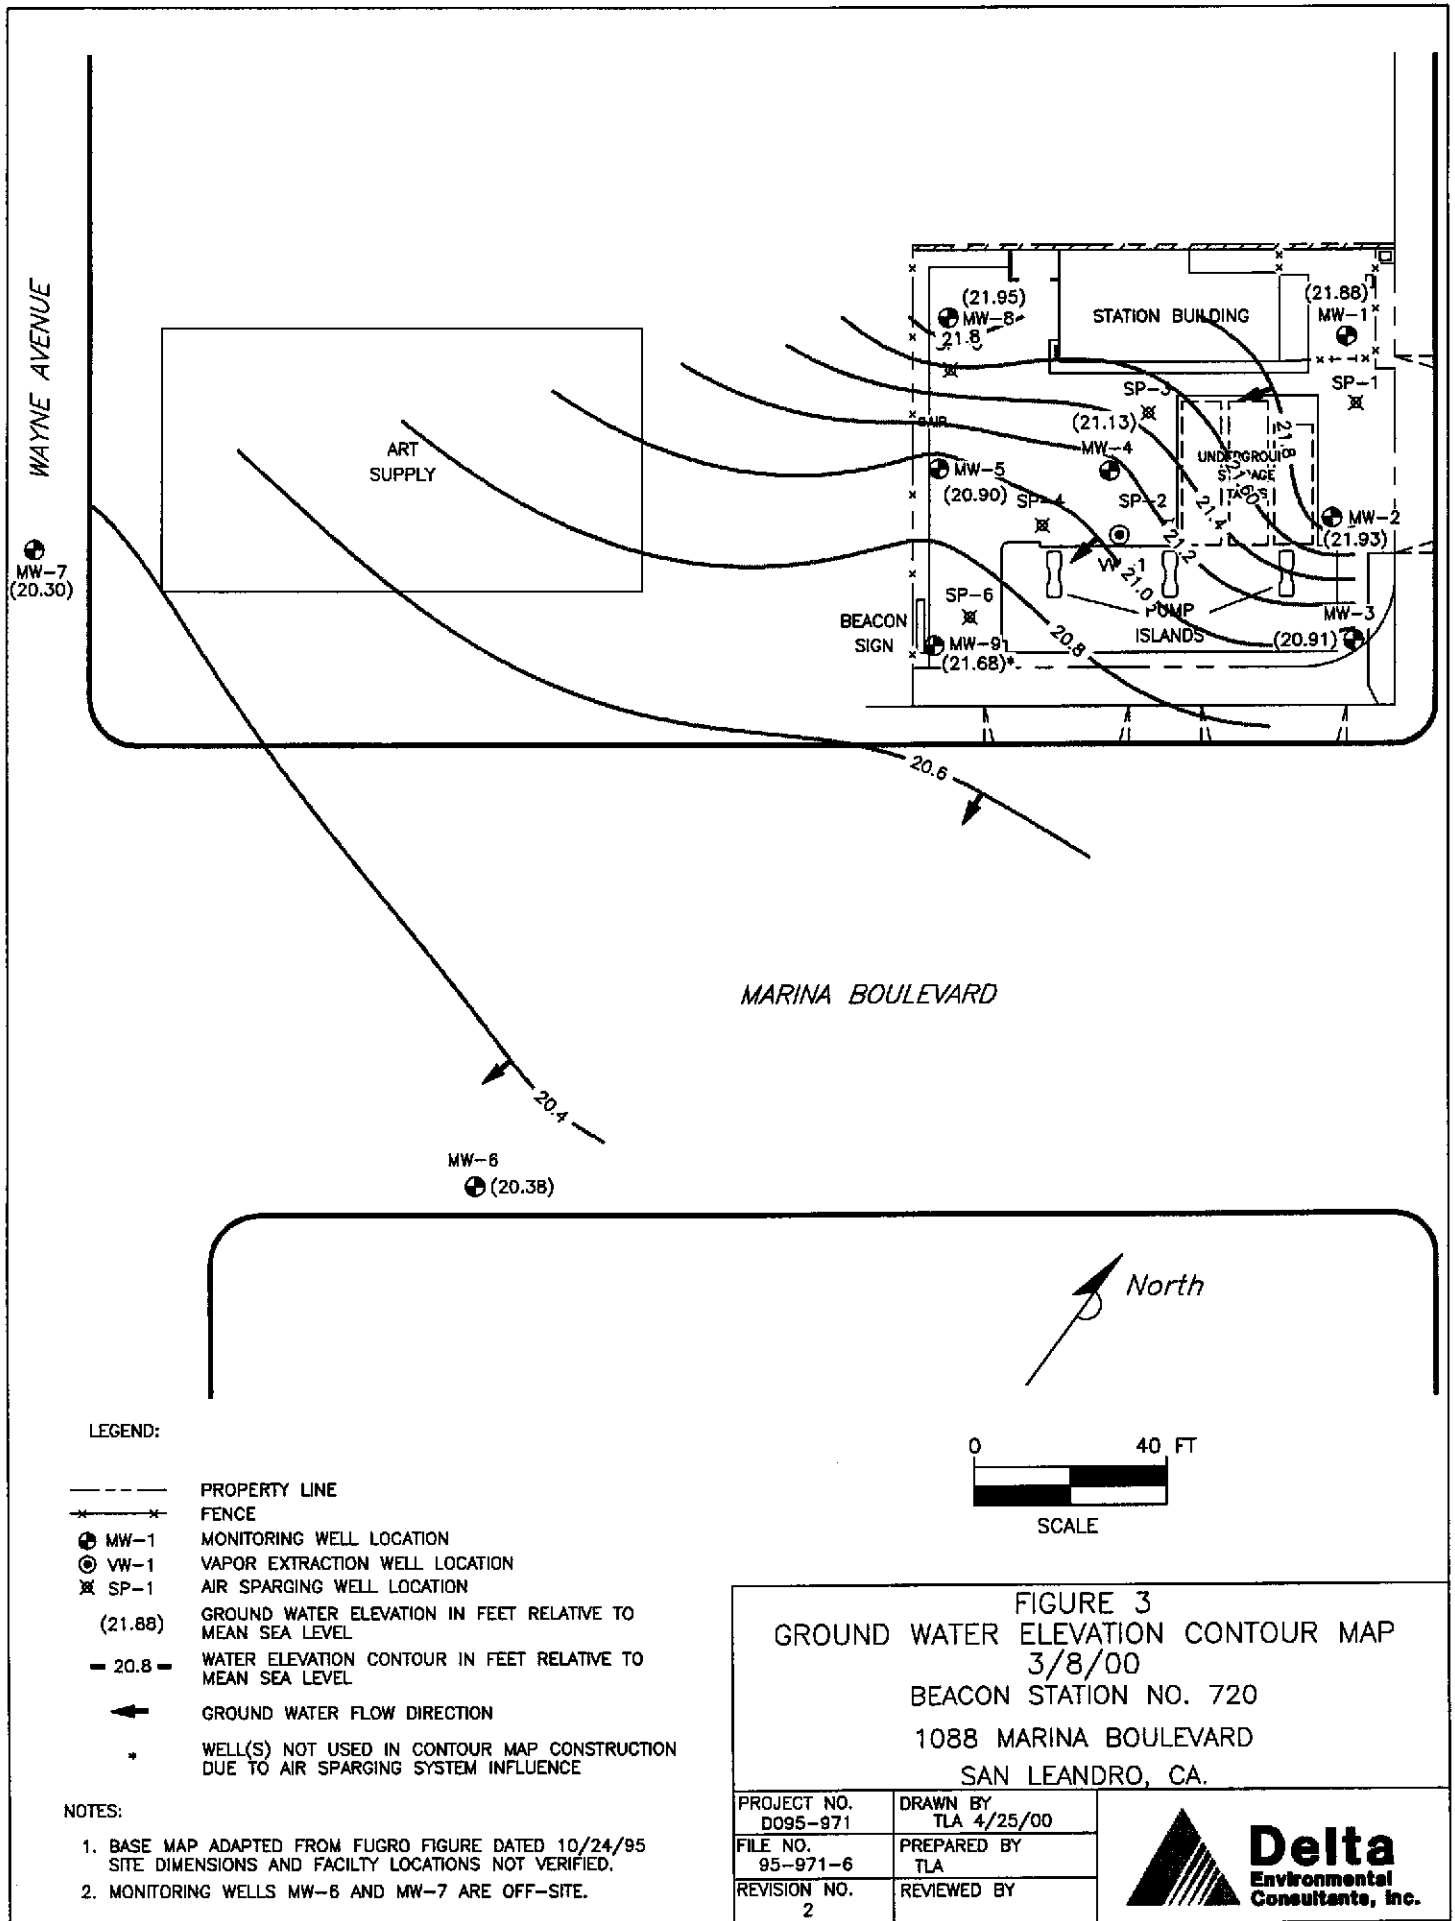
WAYNE AVENUE

MW-7
(20.30)

ART
SUPPLY

(21.95)
MW-8*
21.8

STATION BUILDING

(21.88)
MW-1

SP-1

SP-3

(21.13)
MW-4

UNDERGROUND STORAGE TANKS

21.8

MW-5
(20.90)

SP-4

SP-2

21.4

21.60

MW-2
(21.93)

VW-1

21.2

21.0

PUMP
ISLANDS

MW-3

(20.91)

SP-6

BEACON
SIGN

MW-9
(21.68)*

20.8

20.6

MARINA BOULEVARD

20.4

MW-6
(20.38)

North

0 40 FT

SCALE

LEGEND:

PROPERTY LINE
FENCE
MW-1 MONITORING WELL LOCATION
VW-1 VAPOR EXTRACTION WELL LOCATION
SP-1 AIR SPARGING WELL LOCATION
(21.88) GROUND WATER ELEVATION IN FEET RELATIVE TO MEAN SEA LEVEL
20.8 WATER ELEVATION CONTOUR IN FEET RELATIVE TO MEAN SEA LEVEL
GROUND WATER FLOW DIRECTION
* WELL(S) NOT USED IN CONTOUR MAP CONSTRUCTION DUE TO AIR SPARGING SYSTEM INFLUENCE

NOTES:

1. BASE MAP ADAPTED FROM FUGRO FIGURE DATED 10/24/95 SITE DIMENSIONS AND FACILTY LOCATIONS NOT VERIFIED.
2. MONITORING WELLS MW-6 AND MW-7 ARE OFF-SITE.

FIGURE 3
GROUND WATER ELEVATION CONTOUR MAP
3/8/00
BEACON STATION NO. 720
1088 MARINA BOULEVARD
SAN LEANDRO, CA.

| PROJECT NO. D095-971 | DRAWN BY TLA 4/25/00 |
|---|---|
| FILE NO. 95-971-6 | PREPARED BY TLA |
| REVISION NO. 2 | REVIEWED BY |

Delta
Environmental
Consultants, Inc.